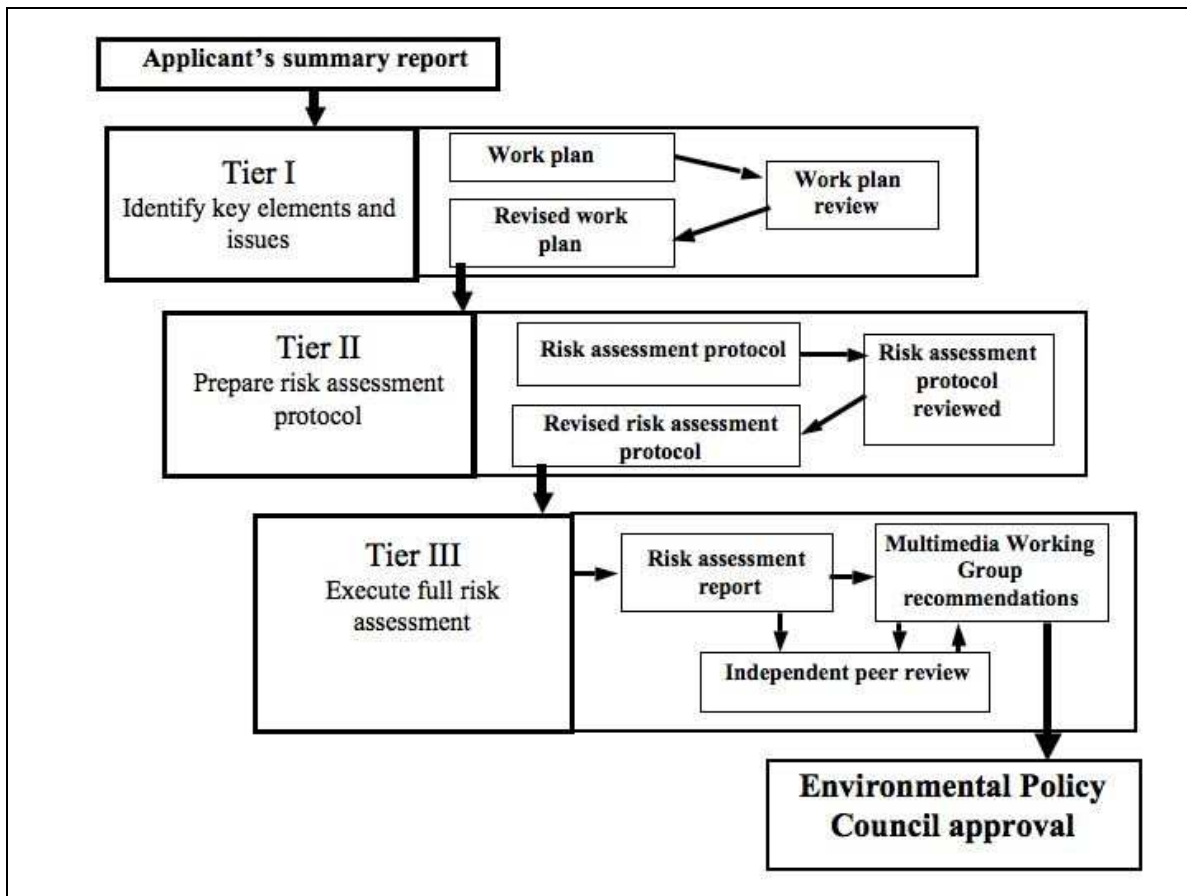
Applicant's summary report

Tier I
Identify key elements and issues

Work plan

Work plan review

Revised work plan

Tier II
Prepare risk assessment protocol

Risk assessment protocol

Risk assessment protocol reviewed

Revised risk assessment protocol

Tier III
Execute full risk assessment

Risk assessment report

Multimedia Working Group recommendations

Independent peer review

Environmental Policy Council approval